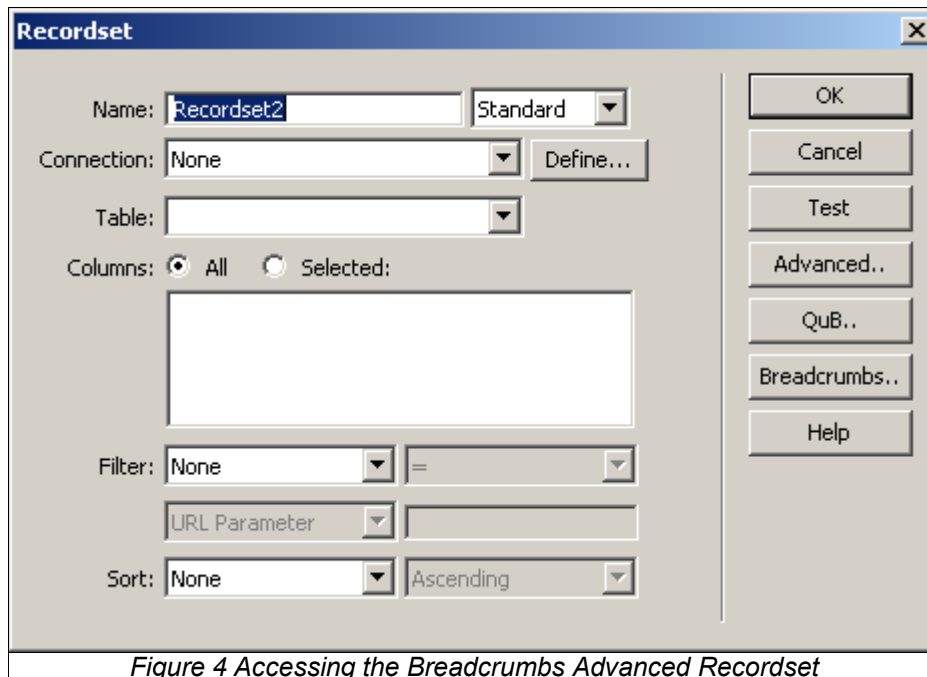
Recordset

Name: Recordset2
Standard
Connection: None
Define...
Table:
Columns: All Selected:
Filter: None
=
URL Parameter
Sort: None
Ascending

OK
Cancel
Test
Advanced..
QuB..
Breadcrumbs..
Help

Figure 4 Accessing the Breadcrumbs Advanced Recordset